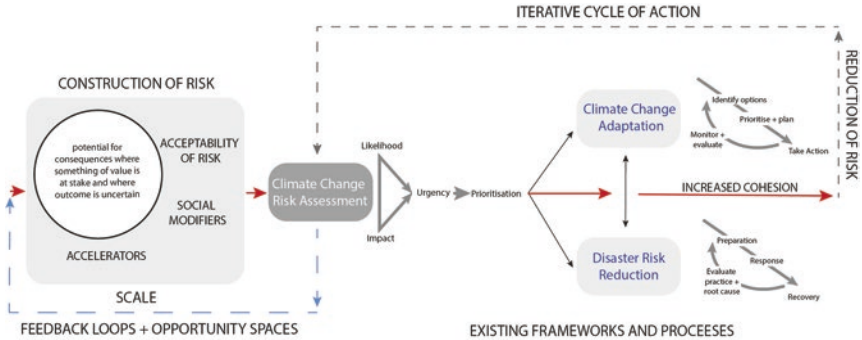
ITERATIVE CYCLE OF ACTION

CONSTRUCTION OF RISK

potential for consequences where something of value is at stake and where outcome is uncertain

ACCEPTABILITY OF RISK

SOCIAL MODIFIERS

ACCELERATORS

SCALE

FEEDBACK LOOPS + OPPORTUNITY SPACES

Climate Change Risk Assessment

Likelihood

Impact

Urgency

Prioritisation

Climate Change Adaptation

Identify options

Prioritise + plan

Monitor + evaluate

Take Action

INCREASED COHESION

Disaster Risk Reduction

Preparation

Response

Evaluate practice + root cause

Recovery

REDUCTION OF RISK

EXISTING FRAMEWORKS AND PROCEESES